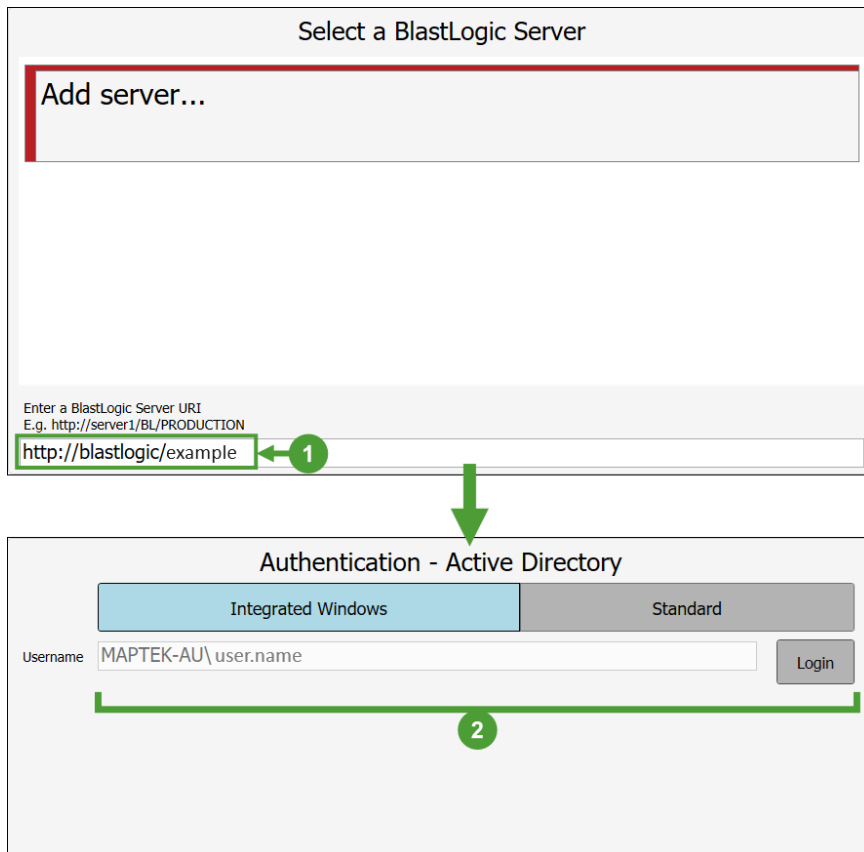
Select a BlastLogic Server

Add server...

Enter a BlastLogic Server URI
E.g. http://server1/BL/PRODUCTION

http://blastlogic/example

1

Authentication - Active Directory

Integrated Windows

Standard

Username

MAPTEK-AU\ user.name

Login

2